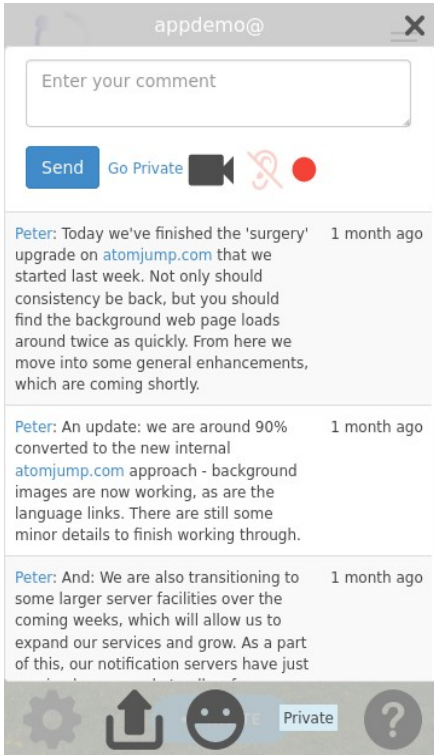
appdemo@

Enter your comment

Send Go Private

Peter: Today we've finished the 'surgery' upgrade on atomjump.com that we started last week. Not only should consistency be back, but you should find the background web page loads around twice as quickly. From here we move into some general enhancements, which are coming shortly.
1 month ago

Peter: An update: we are around 90% converted to the new internal atomjump.com approach - background images are now working, as are the language links. There are still some minor details to finish working through.
1 month ago

Peter: And: We are also transitioning to some larger server facilities over the coming weeks, which will allow us to expand our services and grow. As a part of this, our notification servers have just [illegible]
1 month ago

Private